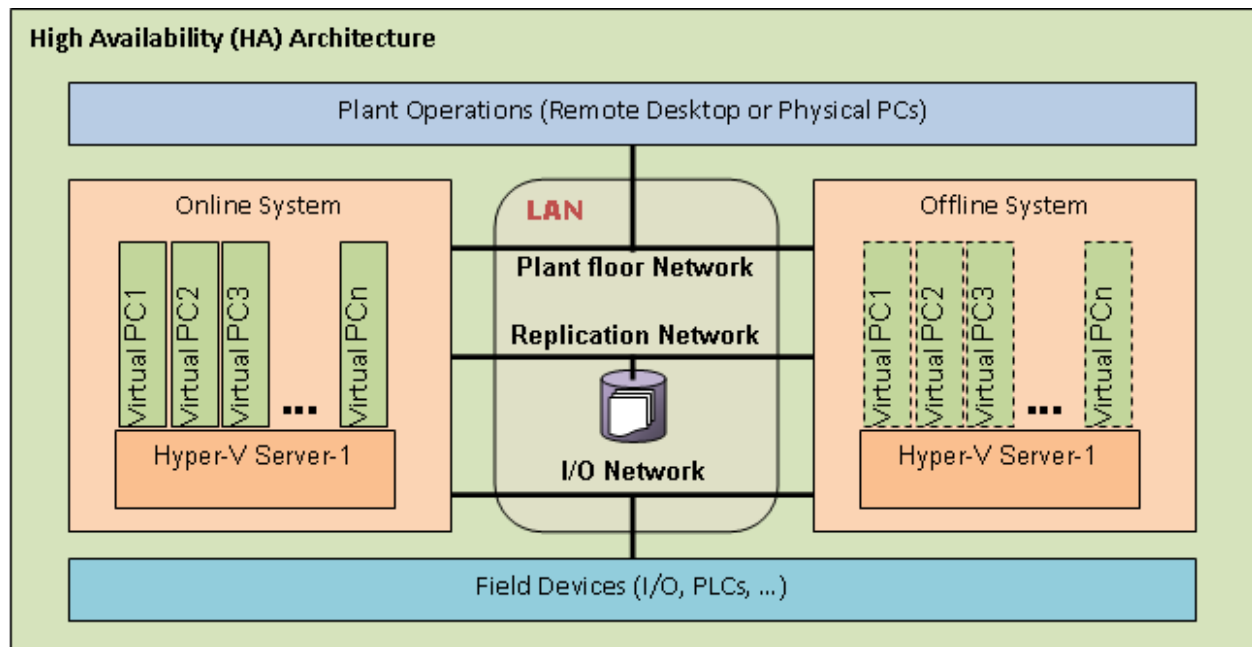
High Availability (HA) Architecture

Plant Operations (Remote Desktop or Physical PCs)

Online System

Virtual PC1

Virtual PC2

Virtual PC3

...

Virtual PCn

Hyper-V Server-1

LAN

Plant floor Network

Replication Network

I/O Network

Offline System

Virtual PC1

Virtual PC2

Virtual PC3

...

Virtual PCn

Hyper-V Server-1

Field Devices (I/O, PLCs, ...)